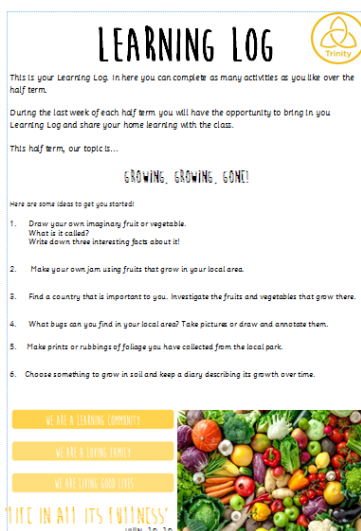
LEARNING LOG

Trinity

This is your Learning Log. In here you can complete as many activities as you like over the half term.

During the last week of each half term you will have the opportunity to bring in you Learning Log and share your home learning with the class.

This half term, our topic is…

GROWING, GROWING, GONE!

Here are some ideas to get you started!

1. Draw your own imaginary fruit or vegetable. What is it called? Write down three interesting facts about it!

2. Make your own jam using fruits that grow in your local area.

3. Find a country that is important to you. Investigate the fruits and vegetables that grow there.

4. What bugs can you find in your local area? Take pictures or draw and annotate them.

5. Make prints or rubbings of foliage you have collected from the local park.

6. Choose something to grow in soil and keep a diary describing its growth over time.

WE ARE A LEARNING COMMUNITY

WE ARE A LOVING FAMILY

WE ARE LIVING GOOD LIVES

"LIFE IN ALL ITS FULLNESS"

John 10:10